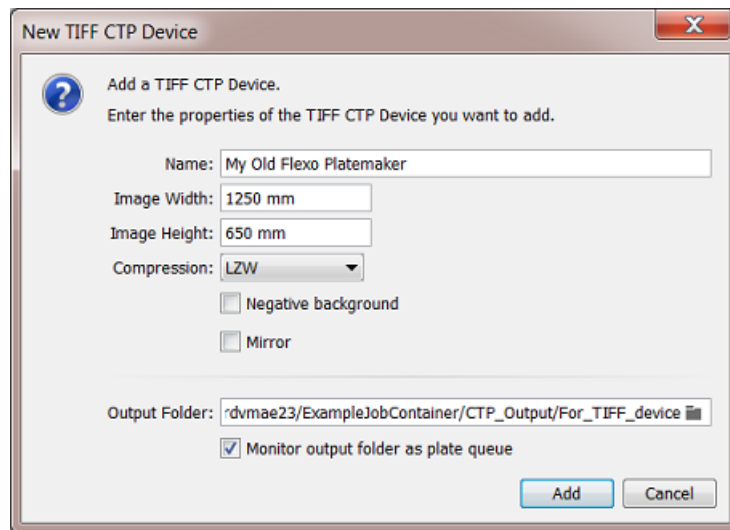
New TIFF CTP Device

X

?

Add a TIFF CTP Device.

Enter the properties of the TIFF CTP Device you want to add.

Name: My Old Flexo Platemaker

Image Width: 1250 mm

Image Height: 650 mm

Compression: LZW

Negative background

Mirror

Output Folder: rdvmae23/ExampleJobContainer/CTP_Output/For_TIFF_device

Monitor output folder as plate queue

Add

Cancel